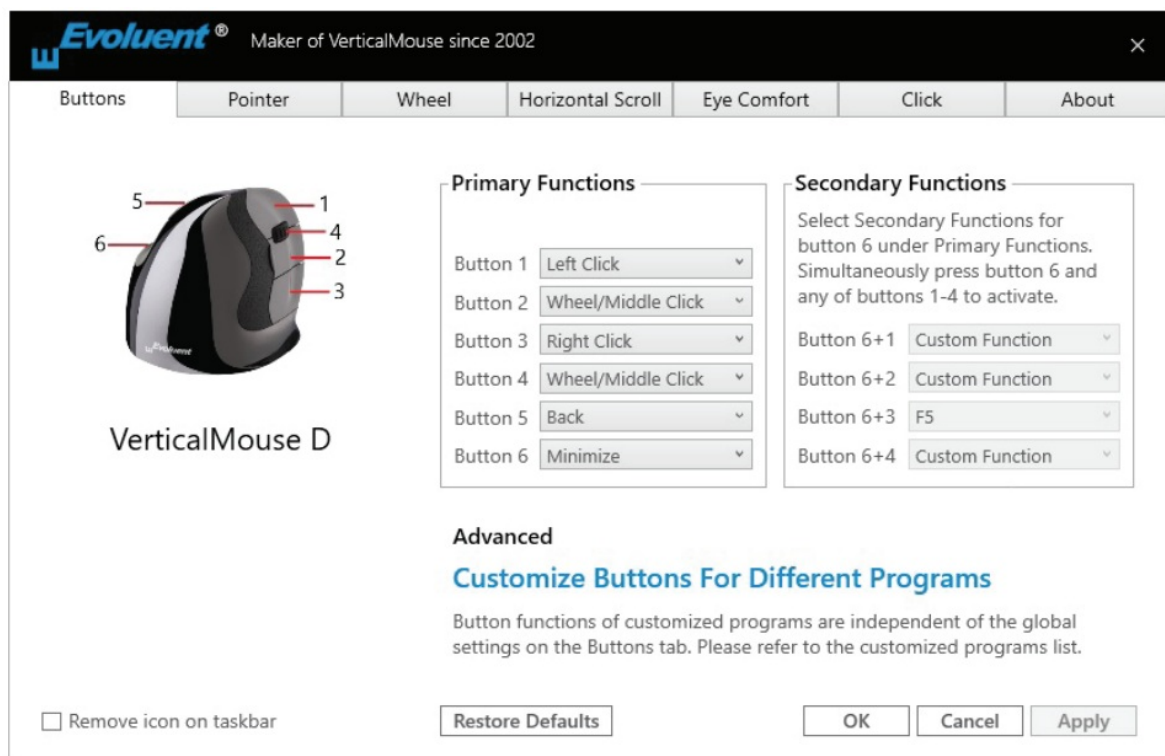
Evolvent® Maker of VerticalMouse since 2002

×

Buttons | Pointer | Wheel | Horizontal Scroll | Eye Comfort | Click | About

5 1 4 6 2 3

VerticalMouse D

Primary Functions

Button 1 Left Click
Button 2 Wheel/Middle Click
Button 3 Right Click
Button 4 Wheel/Middle Click
Button 5 Back
Button 6 Minimize

Secondary Functions

Select Secondary Functions for button 6 under Primary Functions. Simultaneously press button 6 and any of buttons 1-4 to activate.

Button 6+1 Custom Function
Button 6+2 Custom Function
Button 6+3 F5
Button 6+4 Custom Function

Advanced

Customize Buttons For Different Programs

Button functions of customized programs are independent of the global settings on the Buttons tab. Please refer to the customized programs list.

Remove icon on taskbar

Restore Defaults

OK Cancel Apply